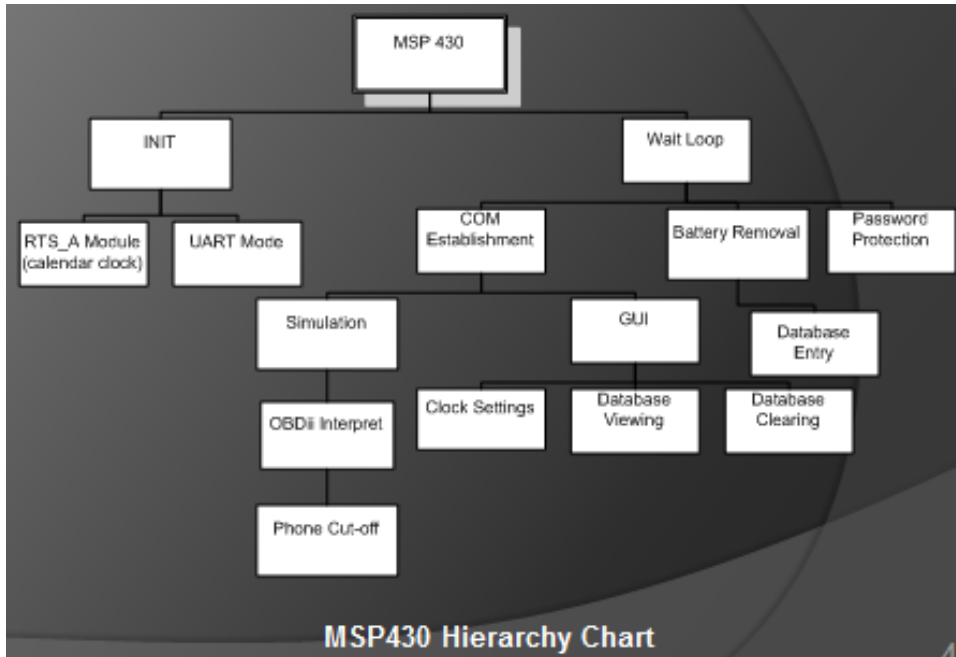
MSP 430

INIT

Wait Loop

RTS_A Module (calendar clock)

UART Mode

COM Establishment

Battery Removal

Password Protection

Simulation

GUI

Database Entry

OBDii Interpret

Clock Settings

Database Viewing

Database Clearing

Phone Cut-off

MSP430 Hierarchy Chart

4